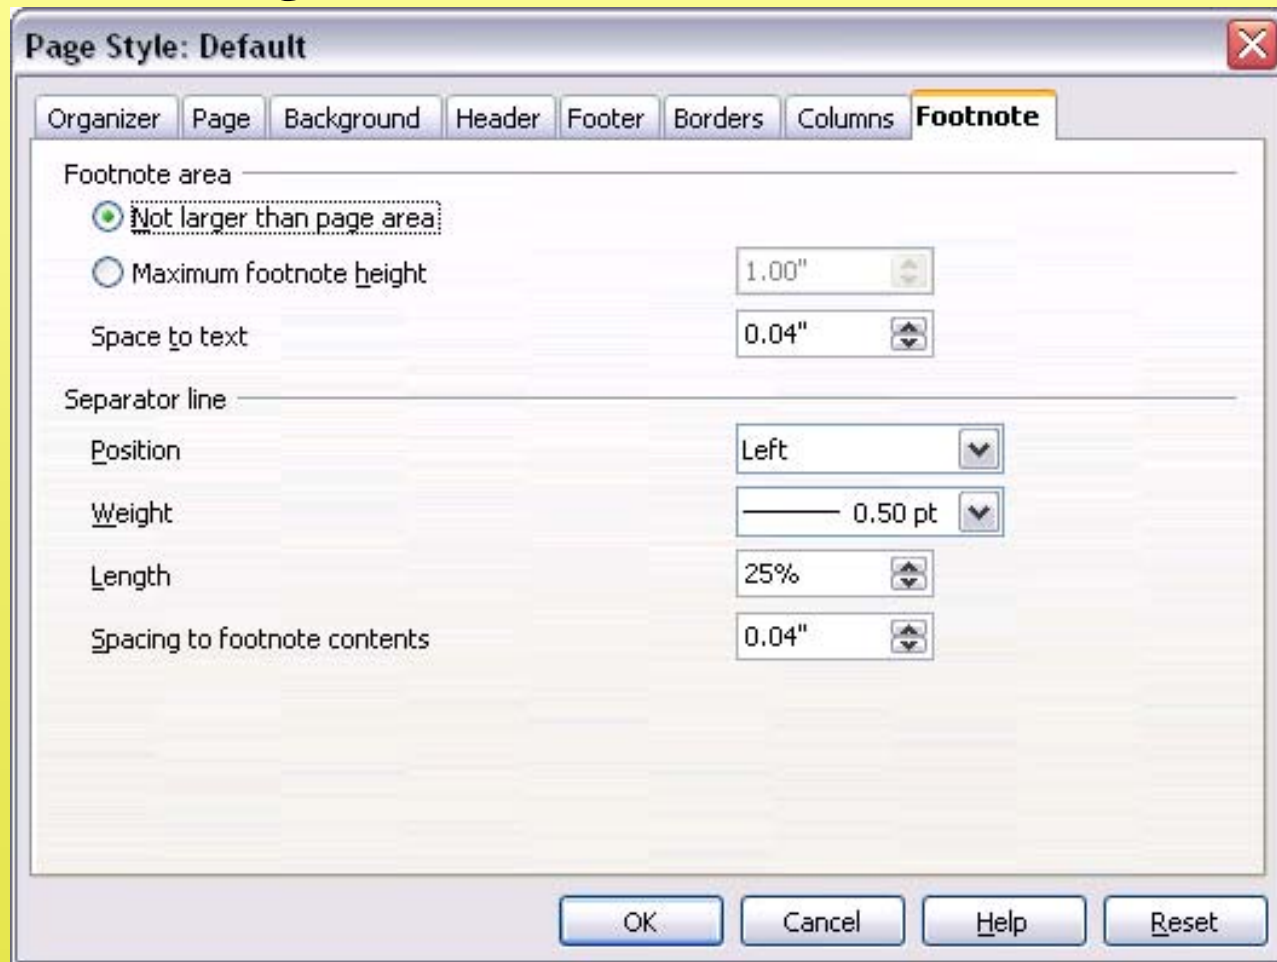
Page Style: Default

Organizer | Page | Background | Header | Footer | Borders | Columns | Footnote

Footnote area

Not larger than page area

Maximum footnote height 1.00"

Space to text 0.04"

Separator line

Position Left

Weight 0.50 pt

Length 25%

Spacing to footnote contents 0.04"

OK Cancel Help Reset